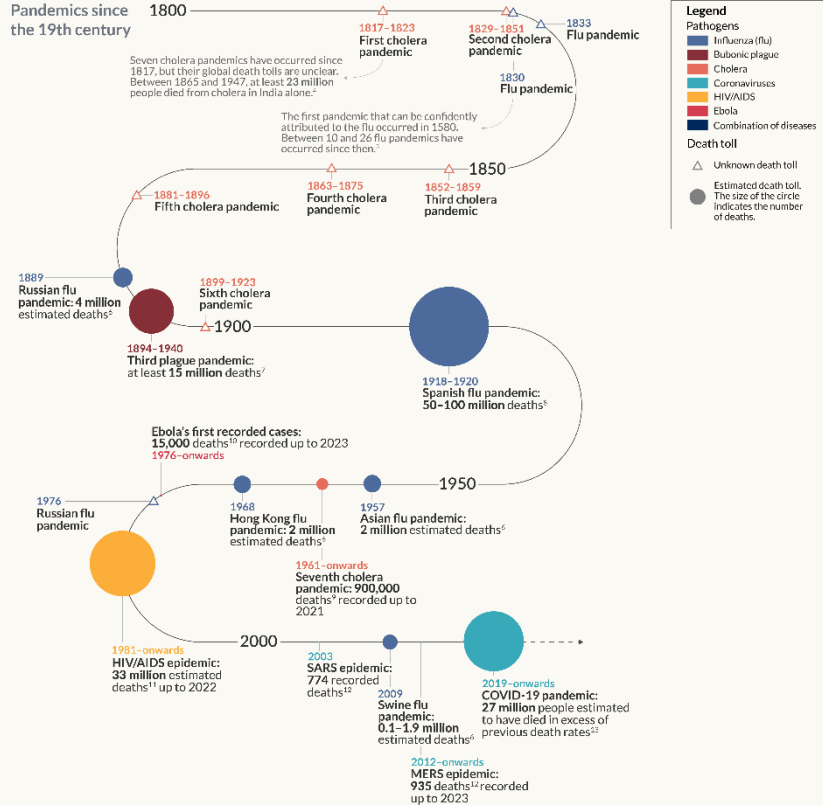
Pandemics since the 19th century

1800

1817–1823
First cholera pandemic

1829–1851
Second cholera pandemic

1833
Flu pandemic

Seven cholera pandemics have occurred since 1817, but their global death tolls are unclear. Between 1865 and 1947, at least 23 million people died from cholera in India alone.$^4$

1830
Flu pandemic

The first pandemic that can be confidently attributed to the flu occurred in 1580. Between 10 and 26 flu pandemics have occurred since then.$^5$

1850

1881–1896
Fifth cholera pandemic

1863–1875
Fourth cholera pandemic

1852–1859
Third cholera pandemic

1889
Russian flu pandemic: 4 million estimated deaths$^6$

1899–1923
Sixth cholera pandemic

1900

1894–1940
Third plague pandemic: at least 15 million deaths$^7$

1918–1920
Spanish flu pandemic: 50–100 million deaths$^8$

Ebola's first recorded cases: 15,000 deaths$^{10}$ recorded up to 2023
1976–onwards

1950

1976
Russian flu pandemic

1968
Hong Kong flu pandemic: 2 million estimated deaths$^6$

1957
Asian flu pandemic: 2 million estimated deaths$^6$

1961–onwards
Seventh cholera pandemic: 900,000 deaths$^9$ recorded up to 2021

1981–onwards
HIV/AIDS epidemic: 33 million estimated deaths$^{11}$ up to 2022

2000

2003
SARS epidemic: 774 recorded deaths$^{12}$

2009
Swine flu pandemic: 0.1–1.9 million estimated deaths$^6$

2012–onwards
MERS epidemic: 935 deaths$^{12}$ recorded up to 2023

2019–onwards
COVID-19 pandemic: 27 million people estimated to have died in excess of previous death rates$^{13}$

Legend
Pathogens
Influenza (flu)
Bubonic plague
Cholera
Coronaviruses
HIV/AIDS
Ebola
Combination of diseases
Death toll
Unknown death toll
Estimated death toll. The size of the circle indicates the number of deaths.